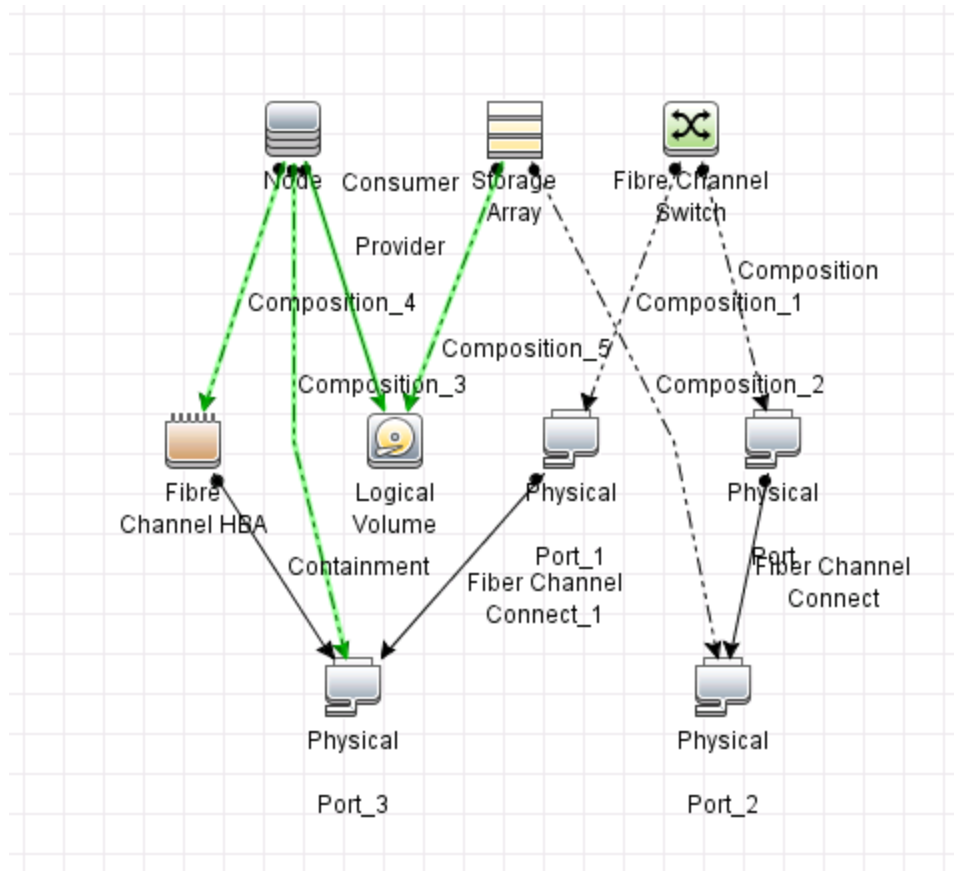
Node

Consumer

Storage Array

Fibre Channel Switch

Provider

Composition

Composition_4

Composition_1

Composition_5

Composition_3

Composition_2

Fibre Channel HBA

Logical Volume

Physical

Physical

Port_1

Port

Containment

Fiber Channel Connect_1

Fiber Channel Connect

Physical

Port_3

Physical

Port_2